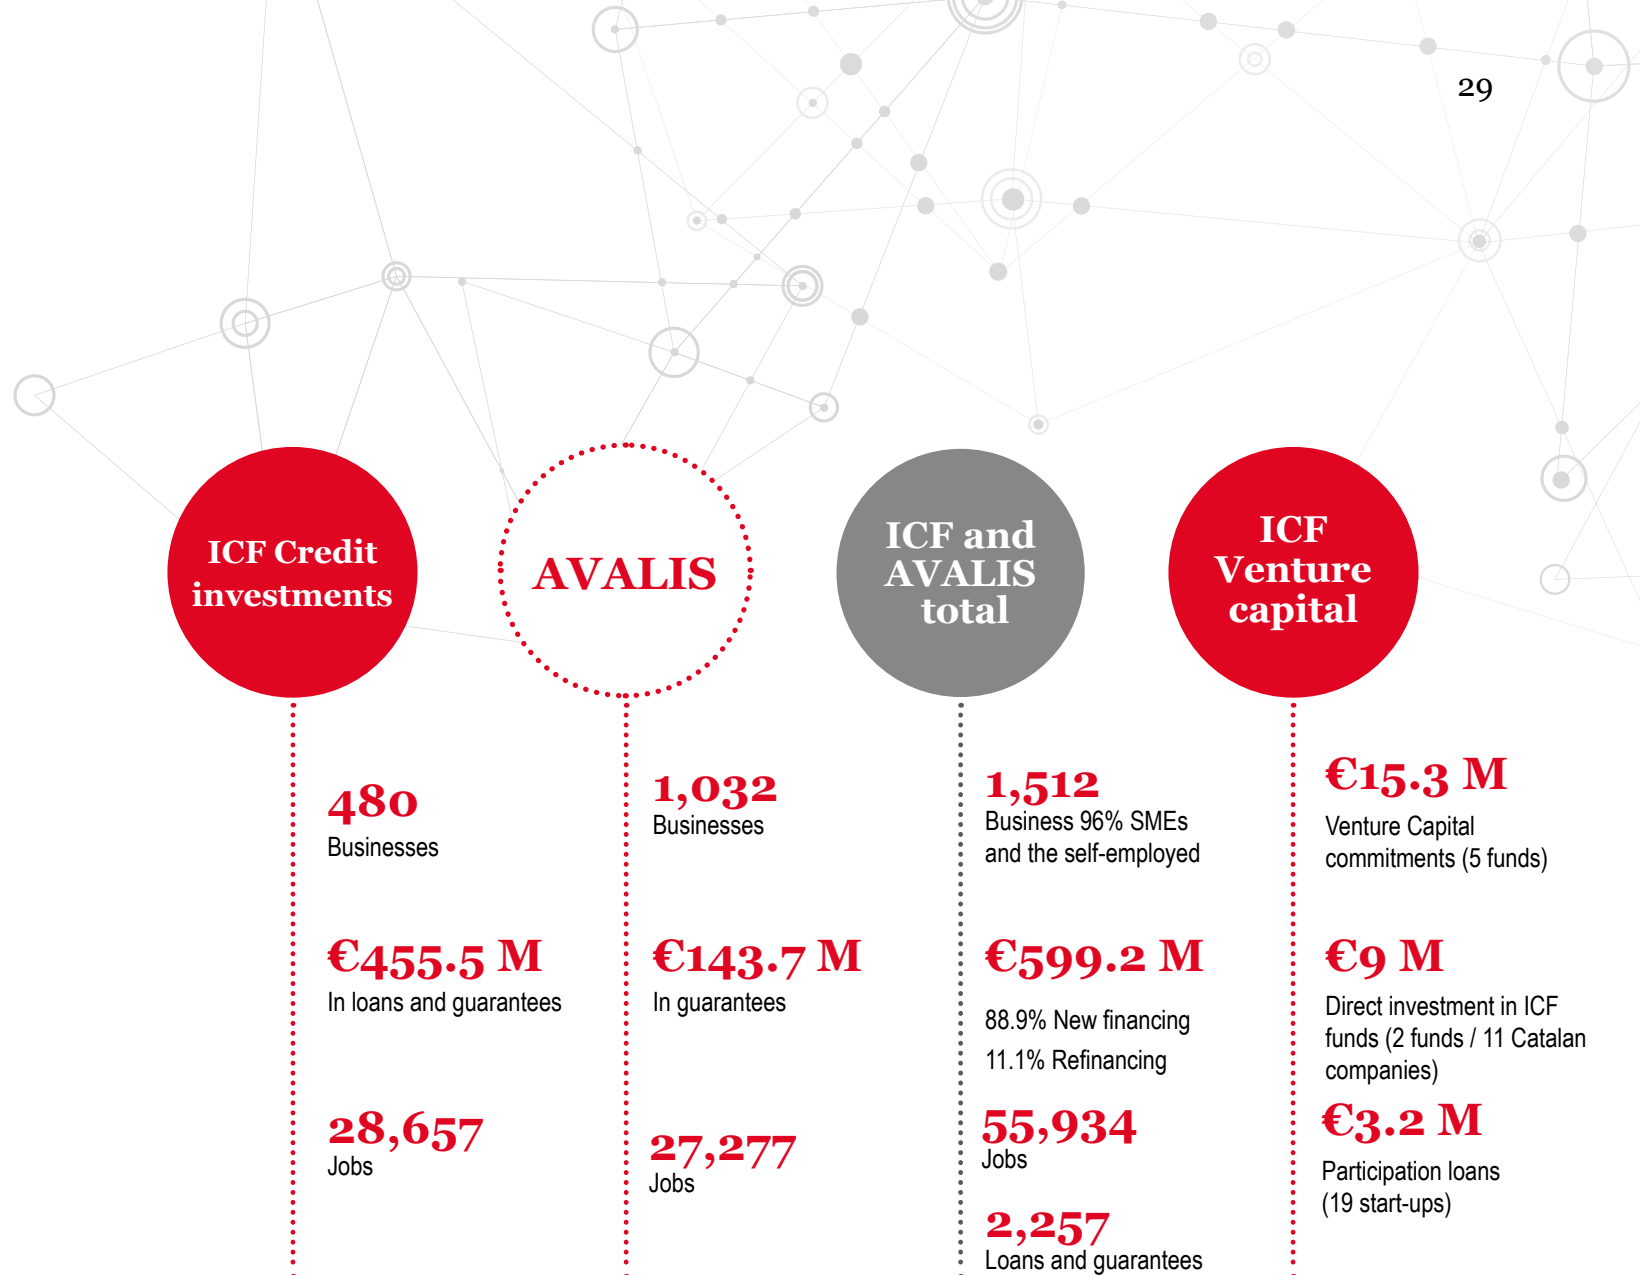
29

ICF Credit investments

480
Businesses

€455.5 M
In loans and guarantees

28,657
Jobs

AVALIS

1,032
Businesses

€143.7 M
In guarantees

27,277
Jobs

ICF and AVALIS total

1,512
Business 96% SMEs and the self-employed

€599.2 M
88.9% New financing
11.1% Refinancing

55,934
Jobs

2,257
Loans and guarantees

ICF Venture capital

€15.3 M
Venture Capital commitments (5 funds)

€9 M
Direct investment in ICF funds (2 funds / 11 Catalan companies)

€3.2 M
Participation loans (19 start-ups)